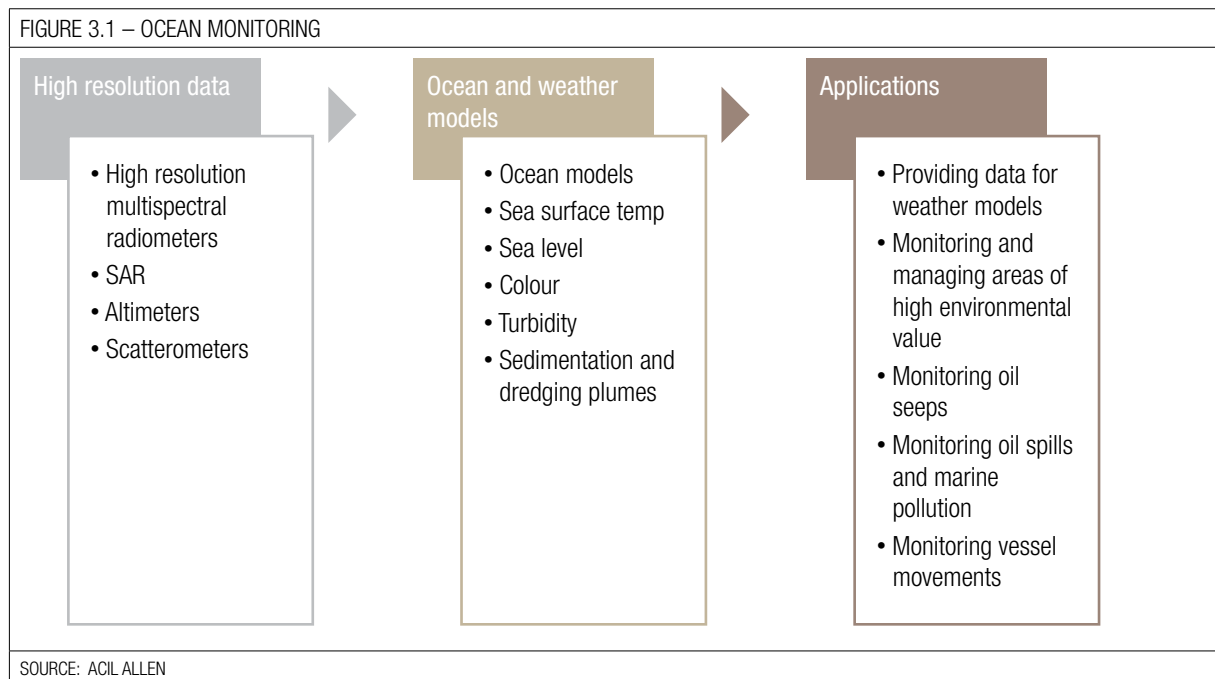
FIGURE 3.1 – OCEAN MONITORING

High resolution data

- High resolution multispectral radiometers
- SAR
- Altimeters
- Scatterometers

Ocean and weather models

- Ocean models
- Sea surface temp
- Sea level
- Colour
- Turbidity
- Sedimentation and dredging plumes

Applications

- Providing data for weather models
- Monitoring and managing areas of high environmental value
- Monitoring oil seeps
- Monitoring oil spills and marine pollution
- Monitoring vessel movements

SOURCE: ACIL ALLEN